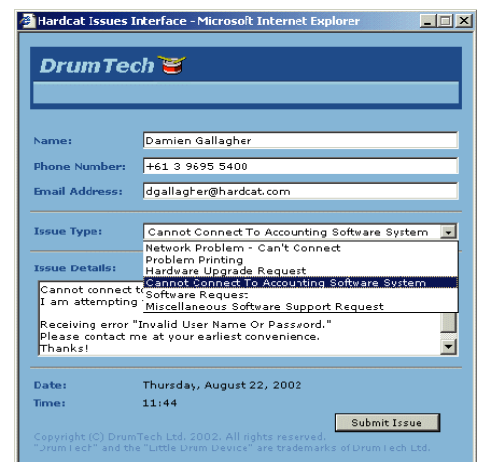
Hardcat Issues Interface - Microsoft Internet Explorer

DrumTech

Name: Damien Gallagher

Phone Number: +61 3 9695 5400

Email Address: dgallagher@hardcat.com

Issue Type: Cannot Connect To Accounting Software System

Network Problem - Can't Connect
Problem Printing
Hardware Upgrade Request
Cannot Connect To Accounting Software System
Software Reques:
Miscellaneous Software Support Request

Issue Details:

Cannot connect t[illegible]
I am attempting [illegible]

Receiving error "Invalid User Name Or Password."
Please contact me at your earliest convenience.
Thanks!

Date: Thursday, August 22, 2002

Time: 11:44

Submit Issue

Copyright (C) DrumTech Ltd. 2002. All rights reserved.
"DrumTech" and the "Little Drum Device" are trademarks of DrumTech Ltd.